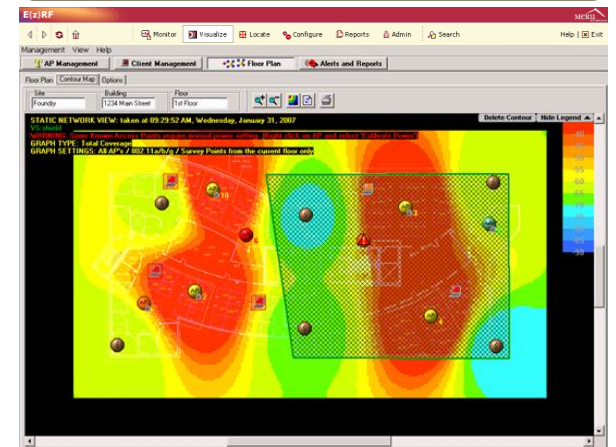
E(z)RF

MERU

Monitor Visualize Locate Configure Reports Admin Search

Help | Exit

Management View Help

AP Management Client Management Floor Plan Alerts and Reports

Floor Plan Contour Map Options

Site Foundry Building 1234 Main Street Floor 1st Floor

STATIC NETWORK VIEW: taken at 09:29:52 AM, Wednesday, January 31, 2007
VS: shield
WARNING: Some Known Access Points require manual power setting. [Right click on AP and select 'Calibrate Power']
GRAPH TYPE: Total Coverage
GRAPH SETTINGS: All AP's / 802.11a/b/g / Survey Points from the current floor only

Delete Contour Hide Legend

40
45
50
55
60
65
70
75
80
85
90